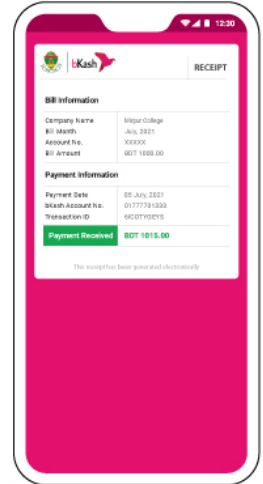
12:30

bKash

RECEIPT

Bill Information

| Company Name | Mirpur College |
|---|---|
| Bill Month | July, 2021 |
| Account No. | XXXXX |
| Bill Amount | BDT 1000.00 |

Payment Information

| Payment Date | 05 July, 2021 |
|---|---|
| bKash Account No. | 01777781333 |
| Transaction ID | 6KOTYOEYS |

Payment Received BDT 1015.00

This receipt has been generated electronically